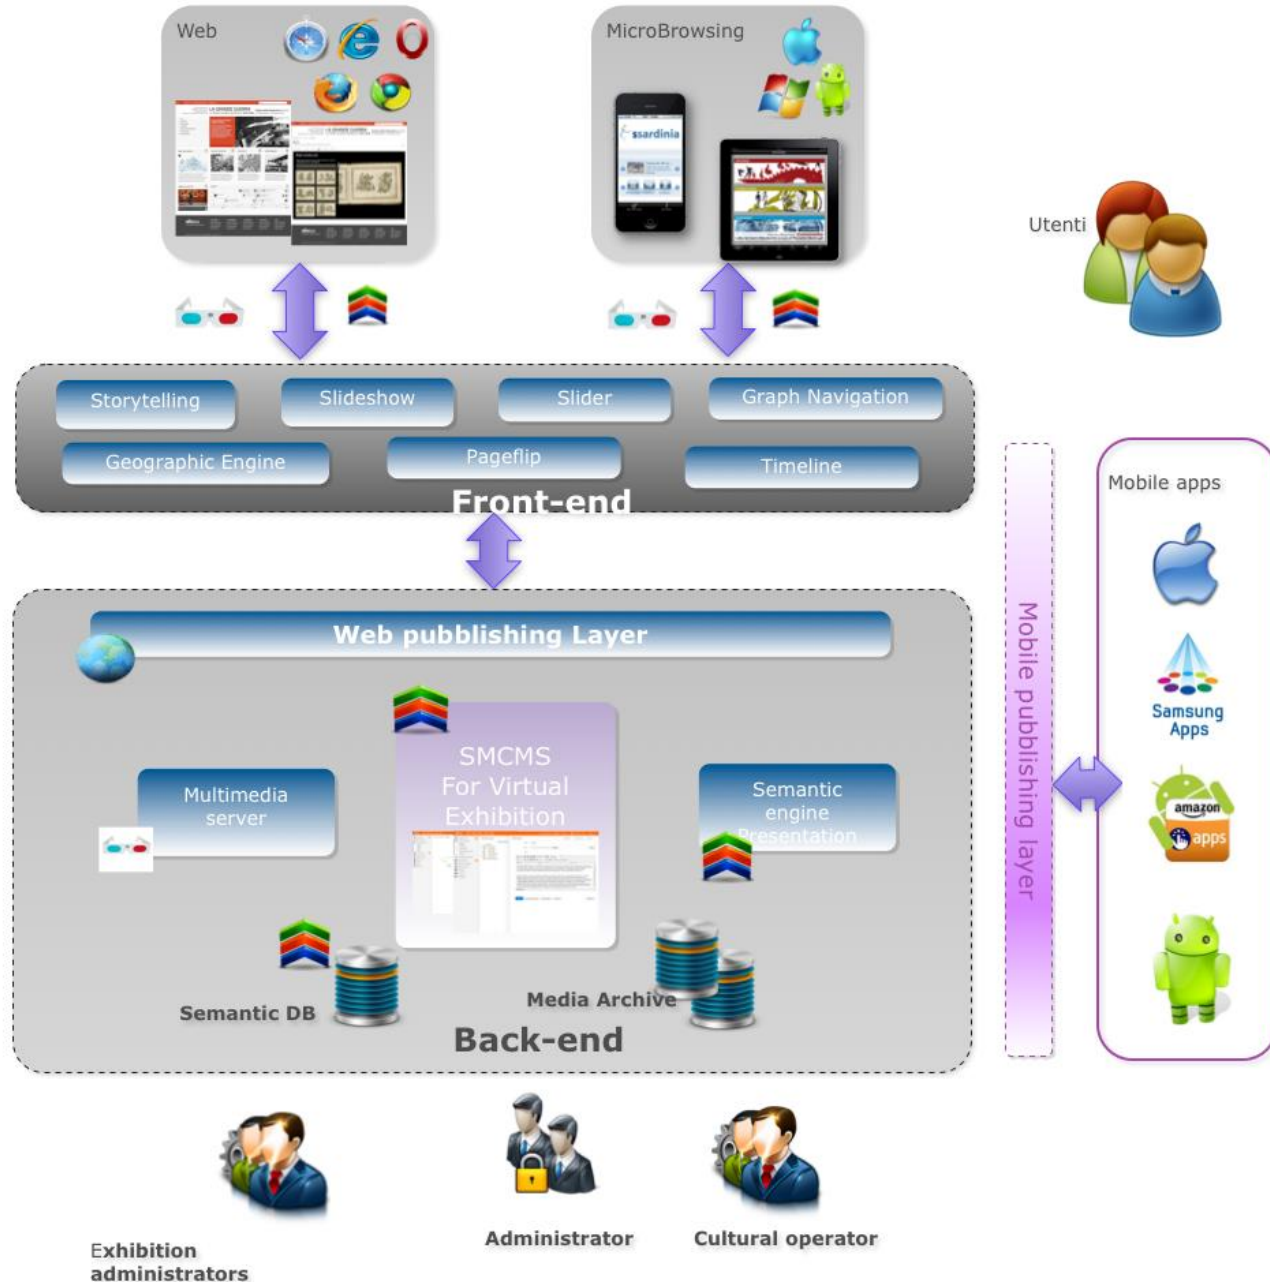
Web

MicroBrowsing

ssardinia

Utenti

Storytelling

Slideshow

Slider

Graph Navigation

Geographic Engine

Pageflip

Timeline

Front-end

Mobile apps

Web pubblishing Layer

SMCMS For Virtual Exhibition

Multimedia server

Semantic engine Presentation

Mobile publishing layer

Samsung Apps

amazon apps

Semantic DB

Media Archive

Back-end

Exhibition administrators

Administrator

Cultural operator